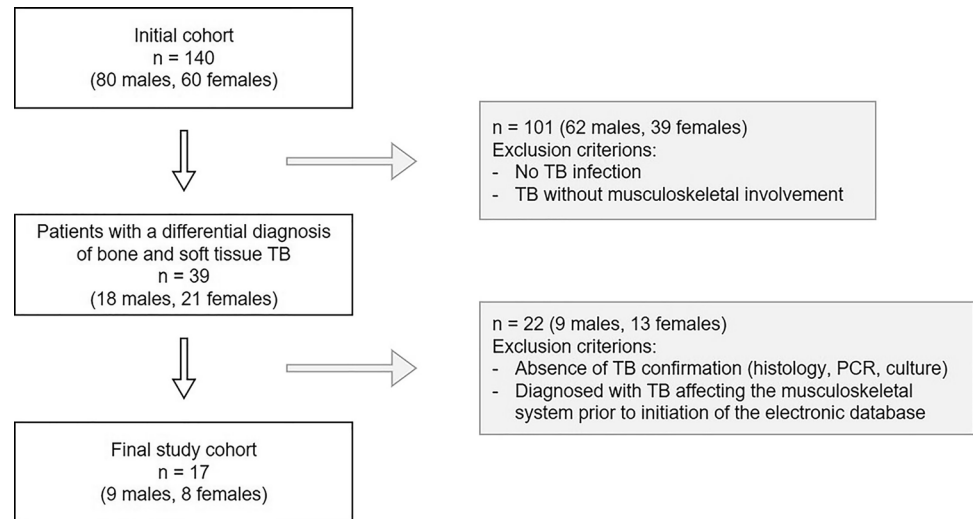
Initial cohort
n = 140
(80 males, 60 females)

n = 101 (62 males, 39 females)
Exclusion criterions:
- No TB infection
- TB without musculoskeletal involvement

Patients with a differential diagnosis of bone and soft tissue TB
n = 39
(18 males, 21 females)

n = 22 (9 males, 13 females)
Exclusion criterions:
- Absence of TB confirmation (histology, PCR, culture)
- Diagnosed with TB affecting the musculoskeletal system prior to initiation of the electronic database

Final study cohort
n = 17
(9 males, 8 females)